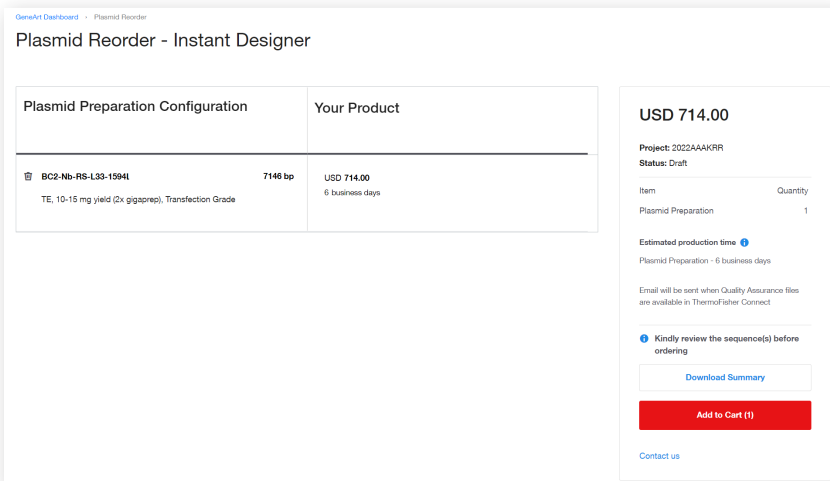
GeneArt Dashboard › Plasmid Reorder

Plasmid Reorder - Instant Designer

| Plasmid Preparation Configuration | Your Product |
|---|---|
| BC2-Nb-RS-L33-1594L 7146 bp<br>TE, 10-15 mg yield (2x gigaprep), Transfection Grade | USD 714.00<br>6 business days |

USD 714.00

Project: 2022AAAKRR
Status: Draft

| Item | Quantity |
|---|---|
| Plasmid Preparation | 1 |

Estimated production time

Plasmid Preparation - 6 business days

Email will be sent when Quality Assurance files are available in ThermoFisher Connect

Kindly review the sequence(s) before ordering

Download Summary

Add to Cart (1)

Contact us